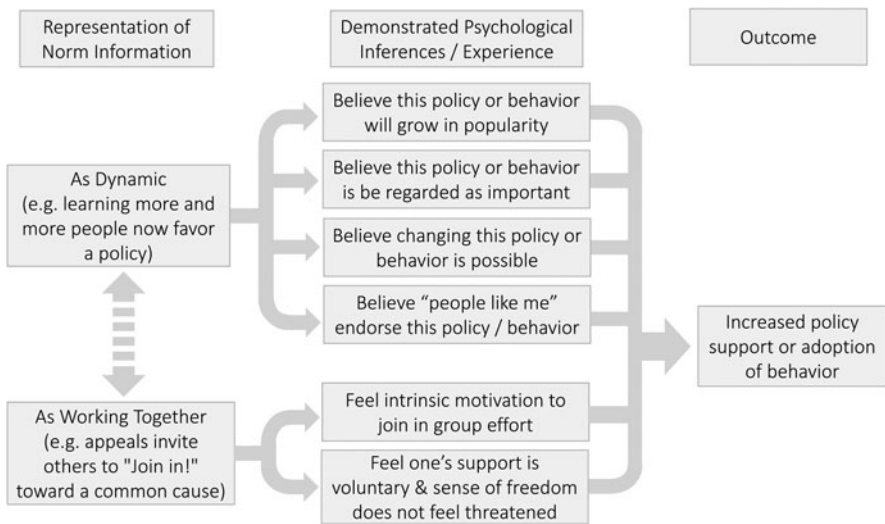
Representation of Norm Information

Demonstrated Psychological Inferences / Experience

Outcome

Believe this policy or behavior will grow in popularity

Believe this policy or behavior is be regarded as important

As Dynamic (e.g. learning more and more people now favor a policy)

Believe changing this policy or behavior is possible

Believe "people like me" endorse this policy / behavior

Increased policy support or adoption of behavior

As Working Together (e.g. appeals invite others to "Join in!" toward a common cause)

Feel intrinsic motivation to join in group effort

Feel one's support is voluntary & sense of freedom does not feel threatened